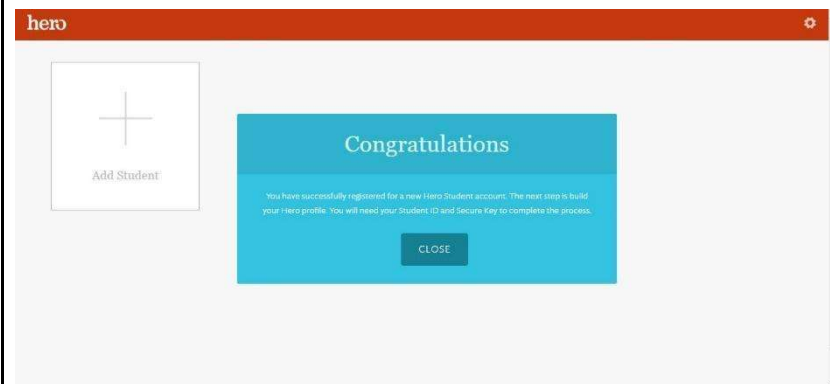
hero

Add Student

Congratulations

You have successfully registered for a new Hero Student account. The next step is build your Hero profile. You will need your Student ID and Secure Key to complete the process.

CLOSE